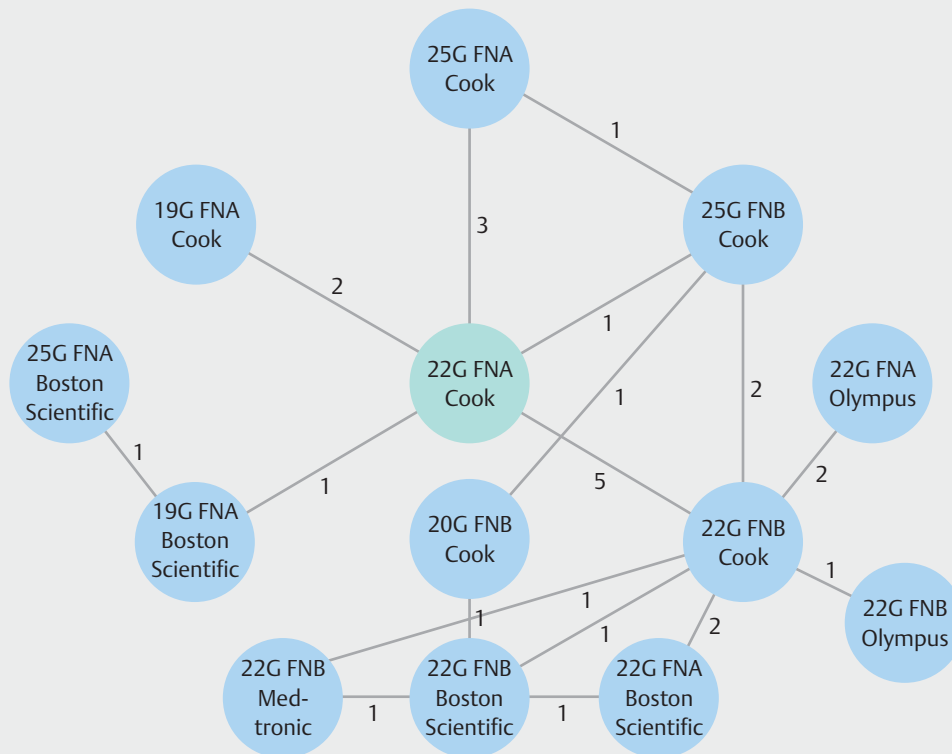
25G FNA Cook

1

19G FNA Cook

3

25G FNB Cook

2

1

25G FNA Boston Scientific

22G FNA Cook

1

2

22G FNA Olympus

1

1

5

2

19G FNA Boston Scientific

20G FNB Cook

22G FNB Cook

1

1

22G FNB Olympus

1

1

2

22G FNB Med-tronic

22G FNB Boston Scientific

22G FNA Boston Scientific

1

1